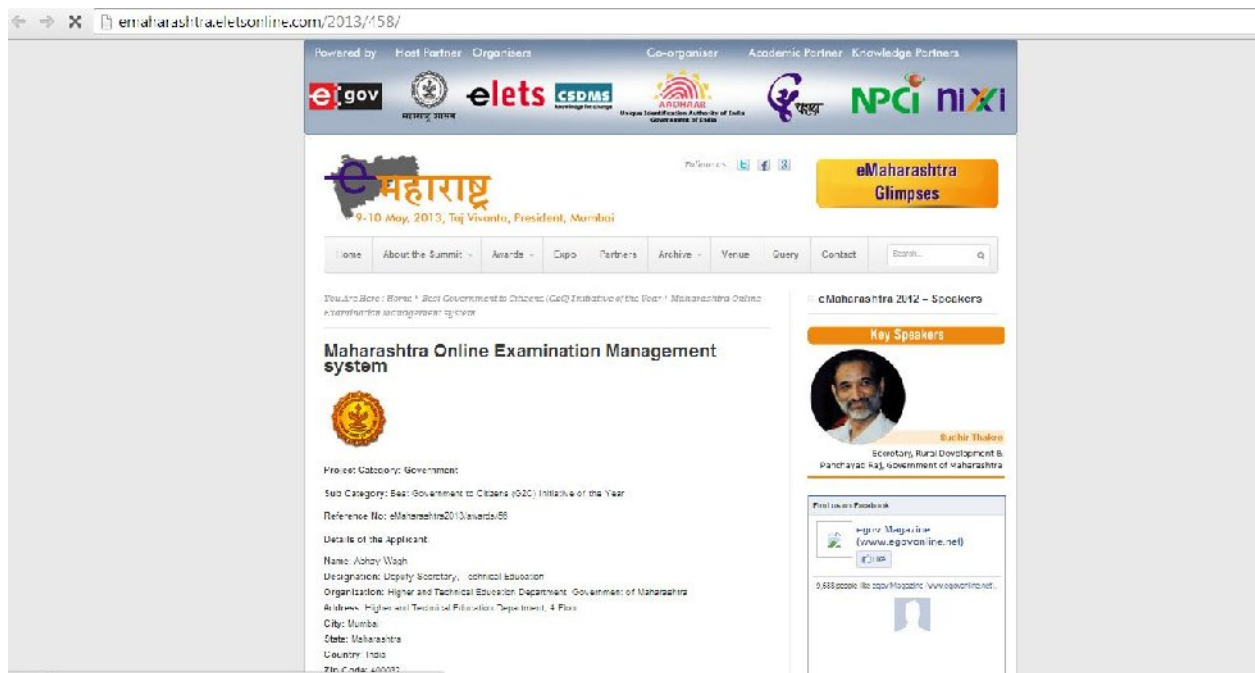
emaharashtra.eletsonline.com/2013/158/

Powered by Host Partner Organisers Co-organiser Academic Partner Knowledge Partners

egov महाराष्ट्र शासन elets CSDMS AADHAAR Unique Identification Authority of India Government of India NPCI nixi

eमहाराष्ट्र
9-10 May, 2013, Taj Vivanta, President, Mumbai

Follow us

eMaharashtra Glimpses

Home About the Summit Awards Expo Partners Archive Venue Query Contact Search...

You Are Here : Home » Best Government to Citizens (G2C) Initiative of the Year » Maharashtra Online Examination Management system

Maharashtra Online Examination Management system

Project Category: Government

Sub Category: Best Government to Citizens (G2C) Initiative of the Year

Reference No: eMaharashtra2013/awards/56

Details of the Applicant

Name: Abhay Wagh
Designation: Deputy Secretary, Technical Education
Organization: Higher and Technical Education Department, Government of Maharashtra
Address: Higher and Technical Education Department, 4 Floor
City: Mumbai
State: Maharashtra
Country: India
Zip Code: 400032

eMaharashtra 2012 – Speakers

Key Speakers

Sudhir Thakre
Secretary, Rural Development & Panchayati Raj, Government of Maharashtra

Find us on Facebook

egov Magazine (www.egovonline.net)

Like

9,588 people like egov Magazine (www.egovonline.net...